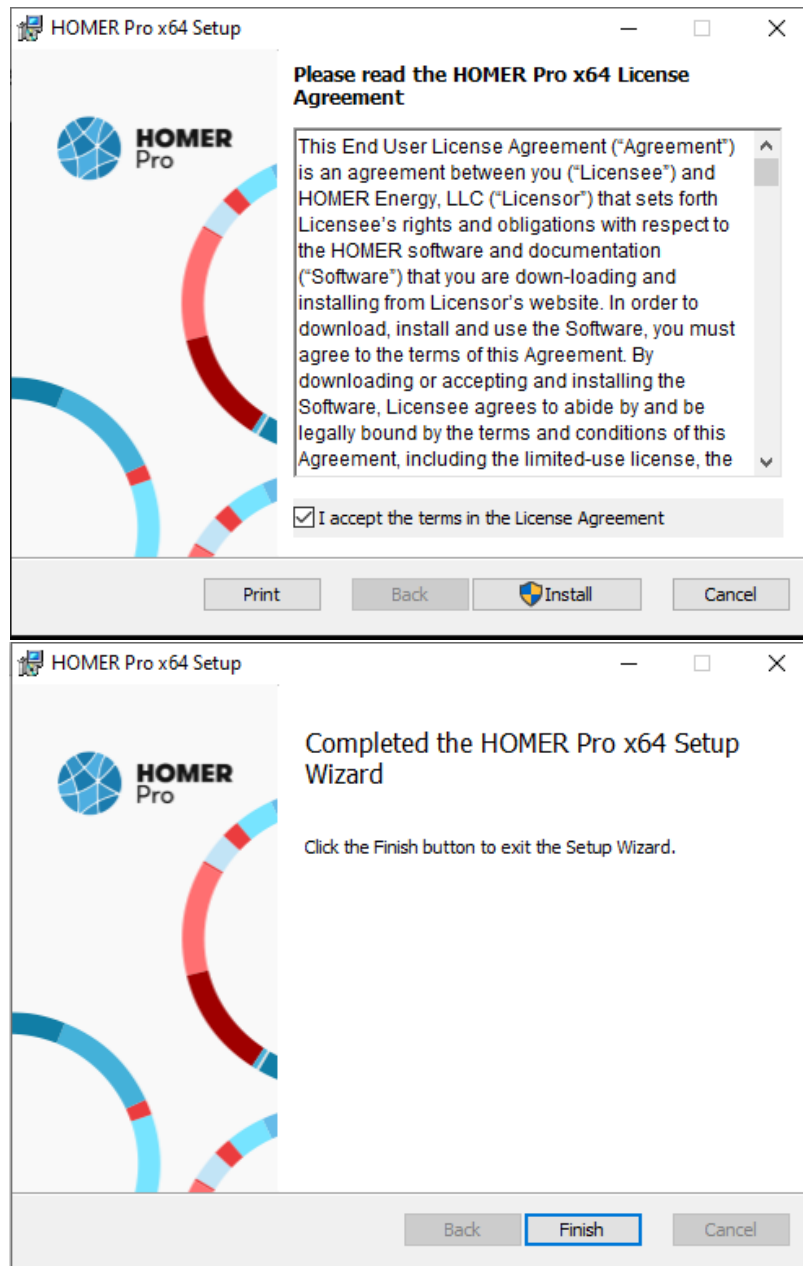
HOMER Pro x64 Setup

HOMER Pro

Please read the HOMER Pro x64 License Agreement

This End User License Agreement (“Agreement”) is an agreement between you (“Licensee”) and HOMER Energy, LLC (“Licensor”) that sets forth Licensee’s rights and obligations with respect to the HOMER software and documentation (“Software”) that you are down-loading and installing from Licensor’s website. In order to download, install and use the Software, you must agree to the terms of this Agreement. By downloading or accepting and installing the Software, Licensee agrees to abide by and be legally bound by the terms and conditions of this Agreement, including the limited-use license, the

I accept the terms in the License Agreement

Print Back Install Cancel

HOMER Pro x64 Setup

HOMER Pro

Completed the HOMER Pro x64 Setup Wizard

Click the Finish button to exit the Setup Wizard.

Back Finish Cancel